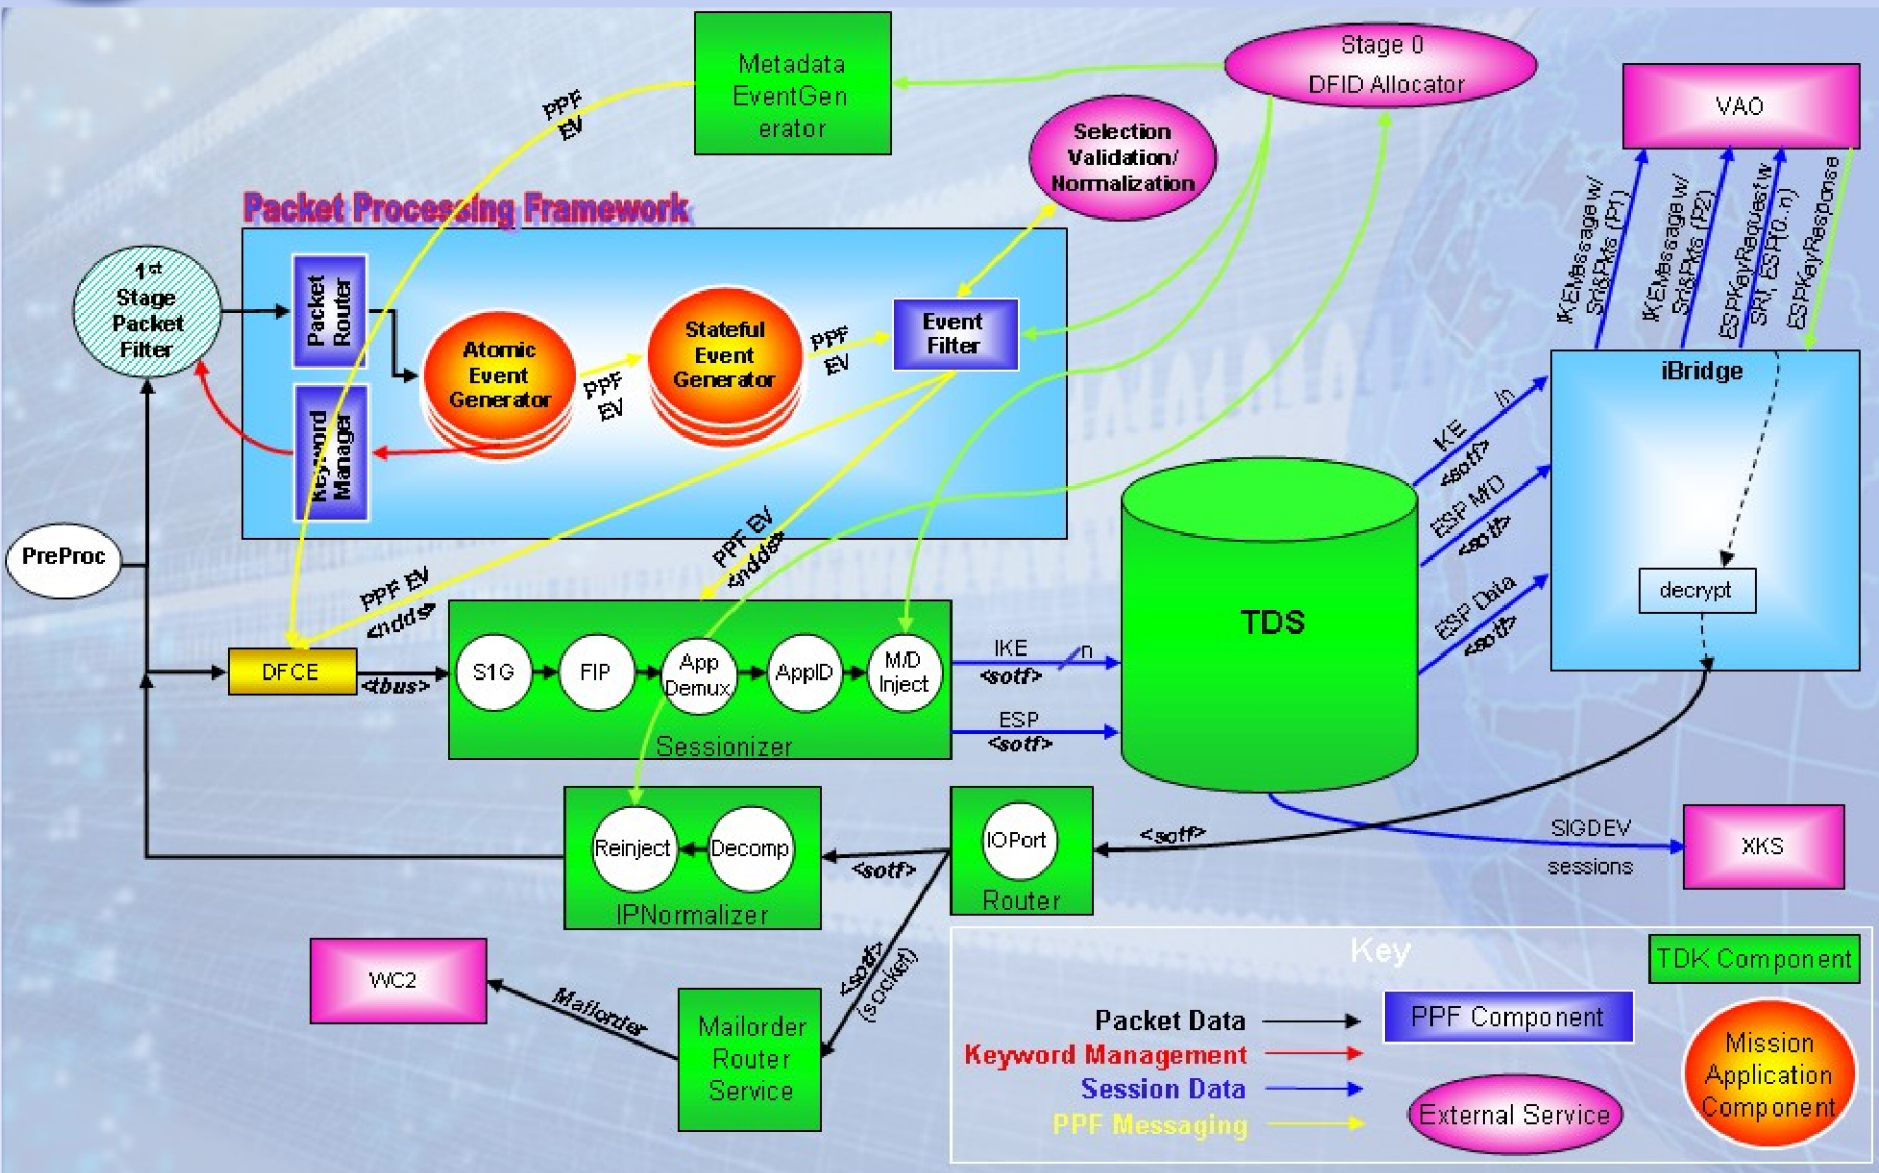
Metadata EventGenerator

Stage 0 DFID Allocator

VAO

Selection Validation/ Normalization

Packet Processing Framework

PPF EV

1st Stage Packet Filter

Packet Router

Keyword Manager

Atomic Event Generator

PPF EV

Stateful Event Generator

PPF EV

Event Filter

IKEMessage w/ SrcPkts (P1)

IKEMessage w/ SrcPkts (P2)

ESPKeyRequest w/ SRI, ESP(0..n)

ESPKeyResponse

iBridge

IKE <sotf>

n

ESP M/D <sotf>

ESP Data <sotf>

decrypt

PreProc

PPF EV <ndds>

PPF EV <ndds>

TDS

DFCE

<tbus>

S1G

FIP

App Demux

AppID

M/D Inject

Sessionizer

IKE <sotf>

n

ESP <sotf>

Reinject

Decomp

IPNormalizer

<sotf>

IOPort

Router

<sotf>

SIGDEV sessions

XKS

WC2

Mailorder

<sotf> (socket)

Mailorder Router Service

Key

TDK Component

Packet Data

Keyword Management

Session Data

PPF Messaging

PPF Component

External Service

Mission Application Component